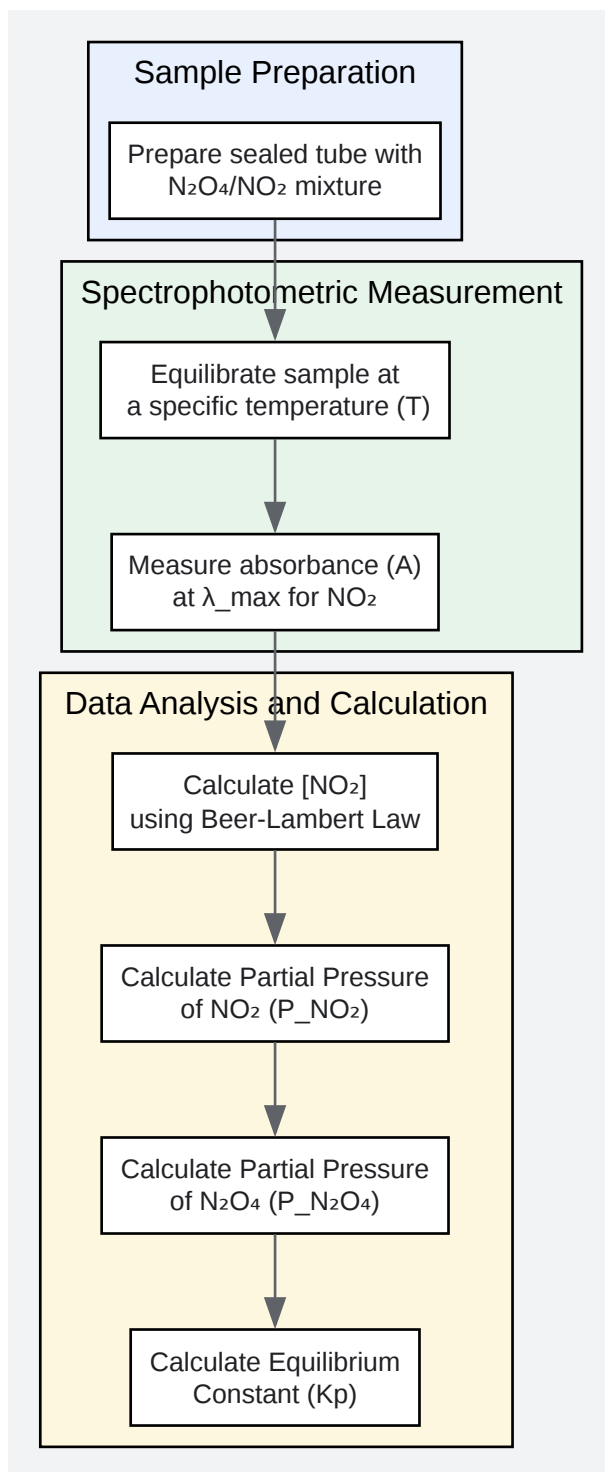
Sample Preparation

Prepare sealed tube with $N_2O_4/NO_2$ mixture

Spectrophotometric Measurement

Equilibrate sample at a specific temperature (T)

Measure absorbance (A) at λ_max for $NO_2$

Data Analysis and Calculation

Calculate $[NO_2]$ using Beer-Lambert Law

Calculate Partial Pressure of $NO_2$ (P_$NO_2$)

Calculate Partial Pressure of $N_2O_4$ (P_$N_2O_4$)

Calculate Equilibrium Constant (Kp)